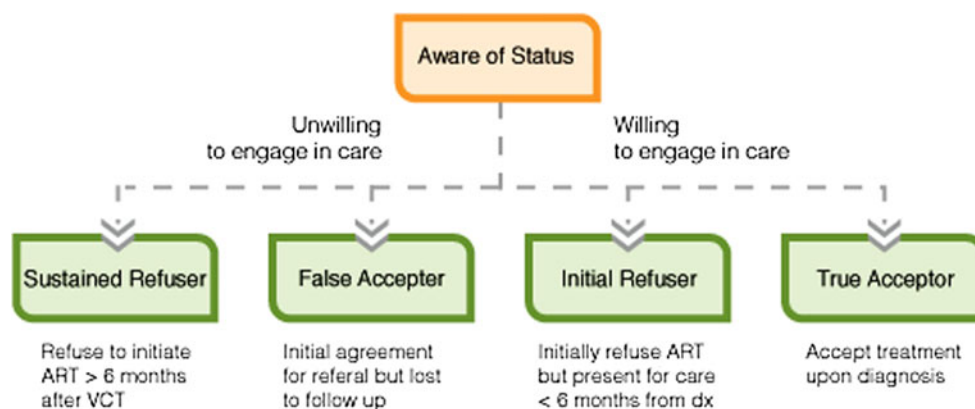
Aware of Status

Unwilling to engage in care

Willing to engage in care

Sustained Refuser

Refuse to initiate ART > 6 months after VCT

False Accepter

Initial agreement for referal but lost to follow up

Initial Refuser

Initially refuse ART but present for care < 6 months from dx

True Acceptor

Accept treatment upon diagnosis